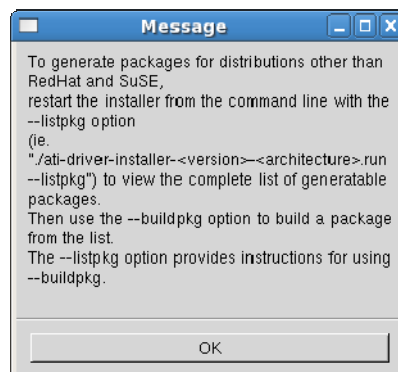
Message

To generate packages for distributions other than RedHat and SuSE,
restart the installer from the command line with the --listpkg option
(ie.
"./ati-driver-installer-<version>–<architecture>.run --listpkg") to view the complete list of generatable packages.
Then use the --buildpkg option to build a package from the list.
The --listpkg option provides instructions for using --buildpkg.

OK